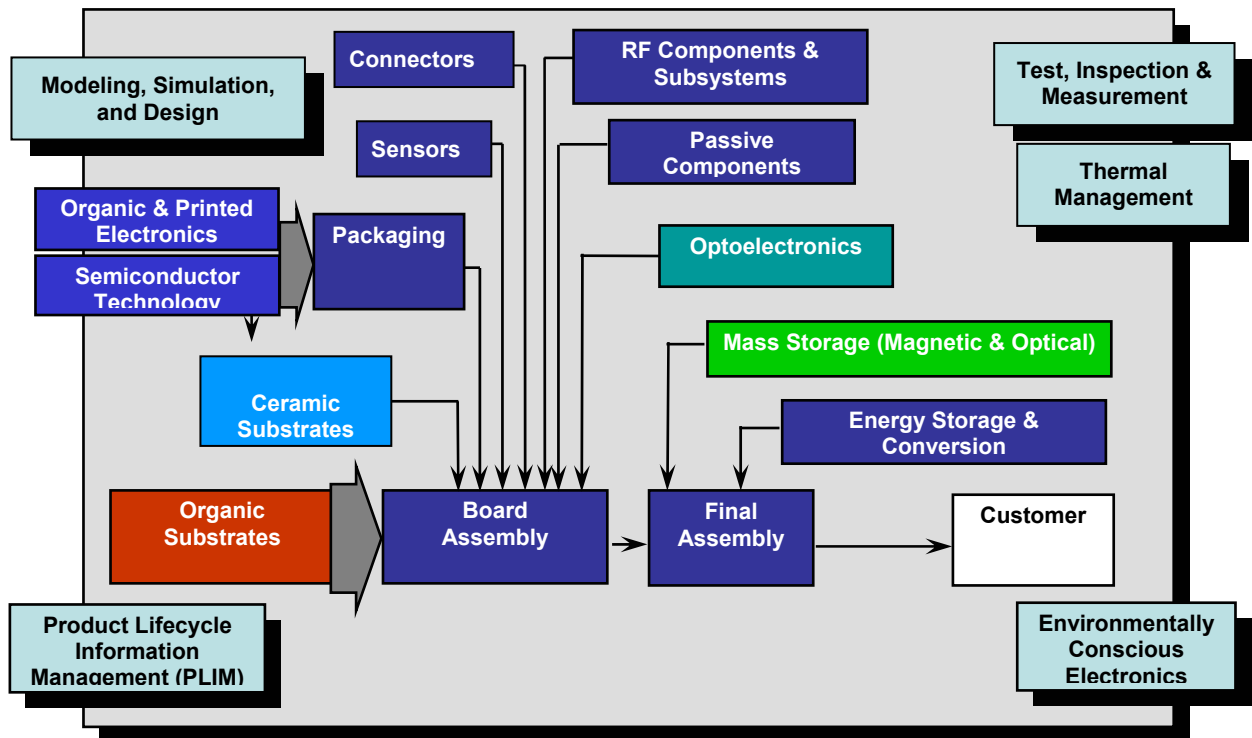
Modeling, Simulation, and Design

Connectors

RF Components & Subsystems

Test, Inspection & Measurement

Thermal Management

Sensors

Passive Components

Organic & Printed Electronics

Semiconductor Technology

Packaging

Optoelectronics

Mass Storage (Magnetic & Optical)

Ceramic Substrates

Energy Storage & Conversion

Organic Substrates

Board Assembly

Final Assembly

Customer

Product Lifecycle Information Management (PLIM)

Environmentally Conscious Electronics